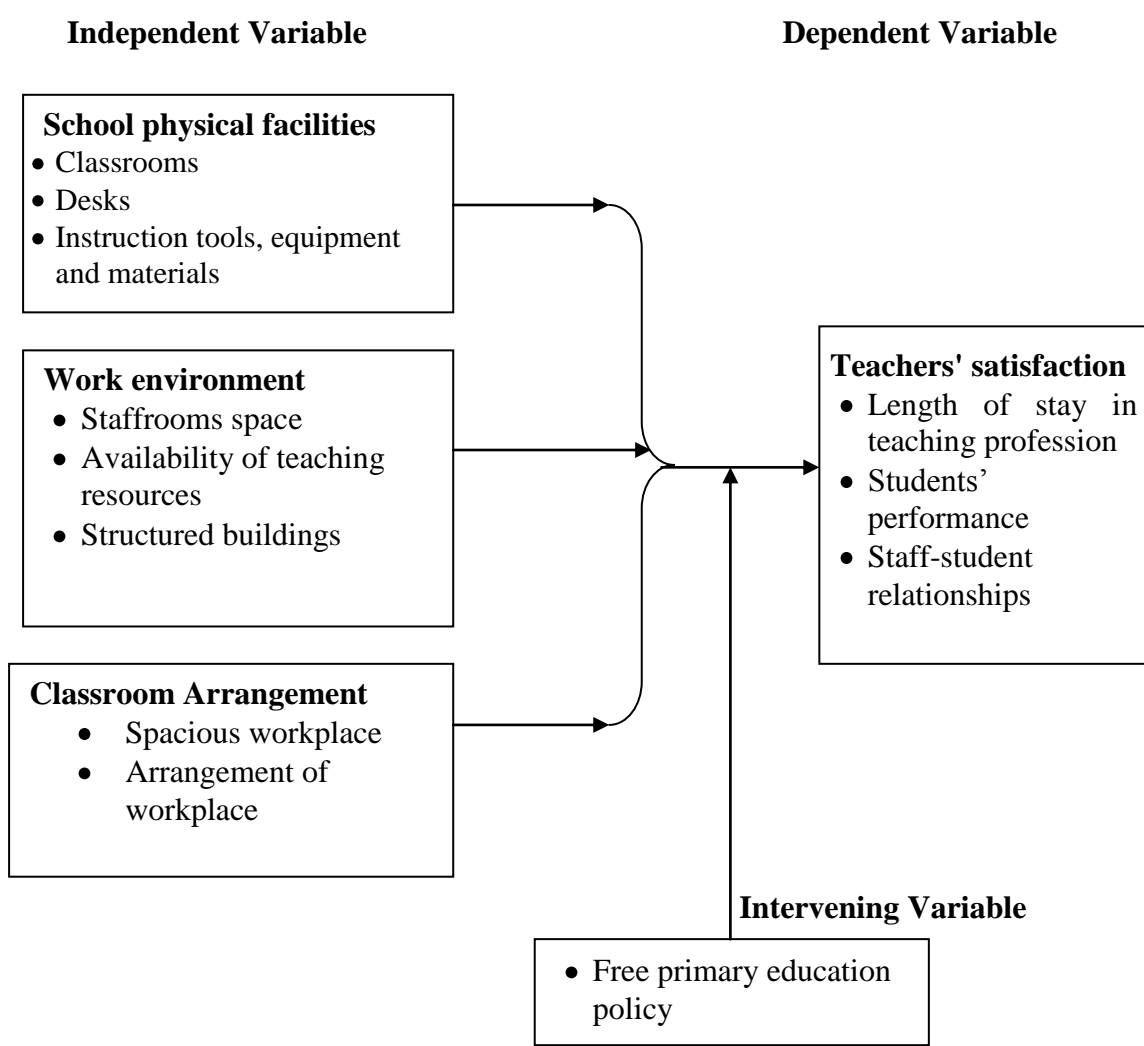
Independent Variable

Dependent Variable

School physical facilities
- Classrooms
- Desks
- Instruction tools, equipment and materials

Work environment
- Staffrooms space
- Availability of teaching resources
- Structured buildings

Classroom Arrangement
- Spacious workplace
- Arrangement of workplace

Teachers' satisfaction
- Length of stay in teaching profession
- Students' performance
- Staff-student relationships

Intervening Variable

- Free primary education policy